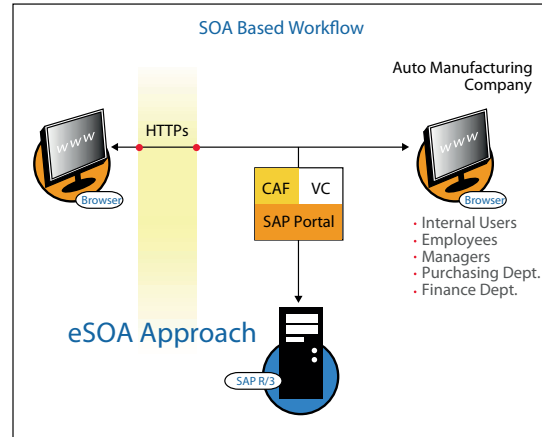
SOA Based Workflow

Auto Manufacturing Company

HTTPs

WWW

Browser

WWW

Browser

CAF

VC

SAP Portal

· Internal Users
· Employees
· Managers
· Purchasing Dept.
· Finance Dept.

eSOA Approach

SAP R/3